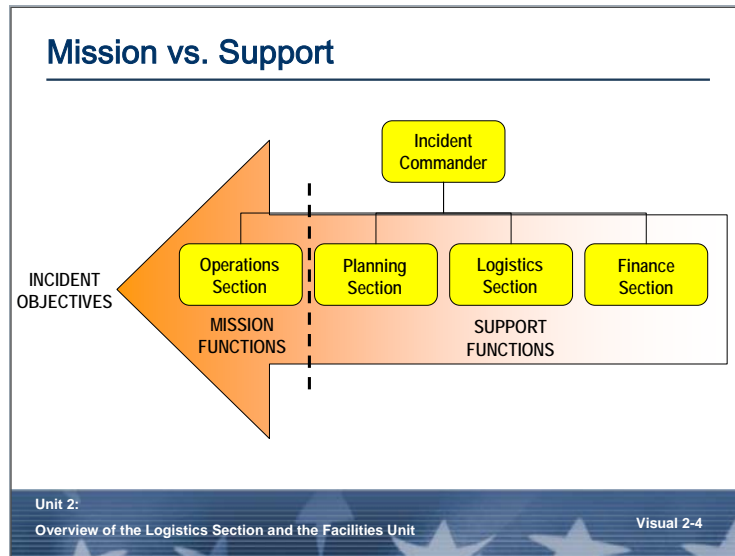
Mission vs. Support

Incident Commander

INCIDENT OBJECTIVES

Operations Section

Planning Section

Logistics Section

Finance Section

MISSION FUNCTIONS

SUPPORT FUNCTIONS

Unit 2:
Overview of the Logistics Section and the Facilities Unit

Visual 2-4